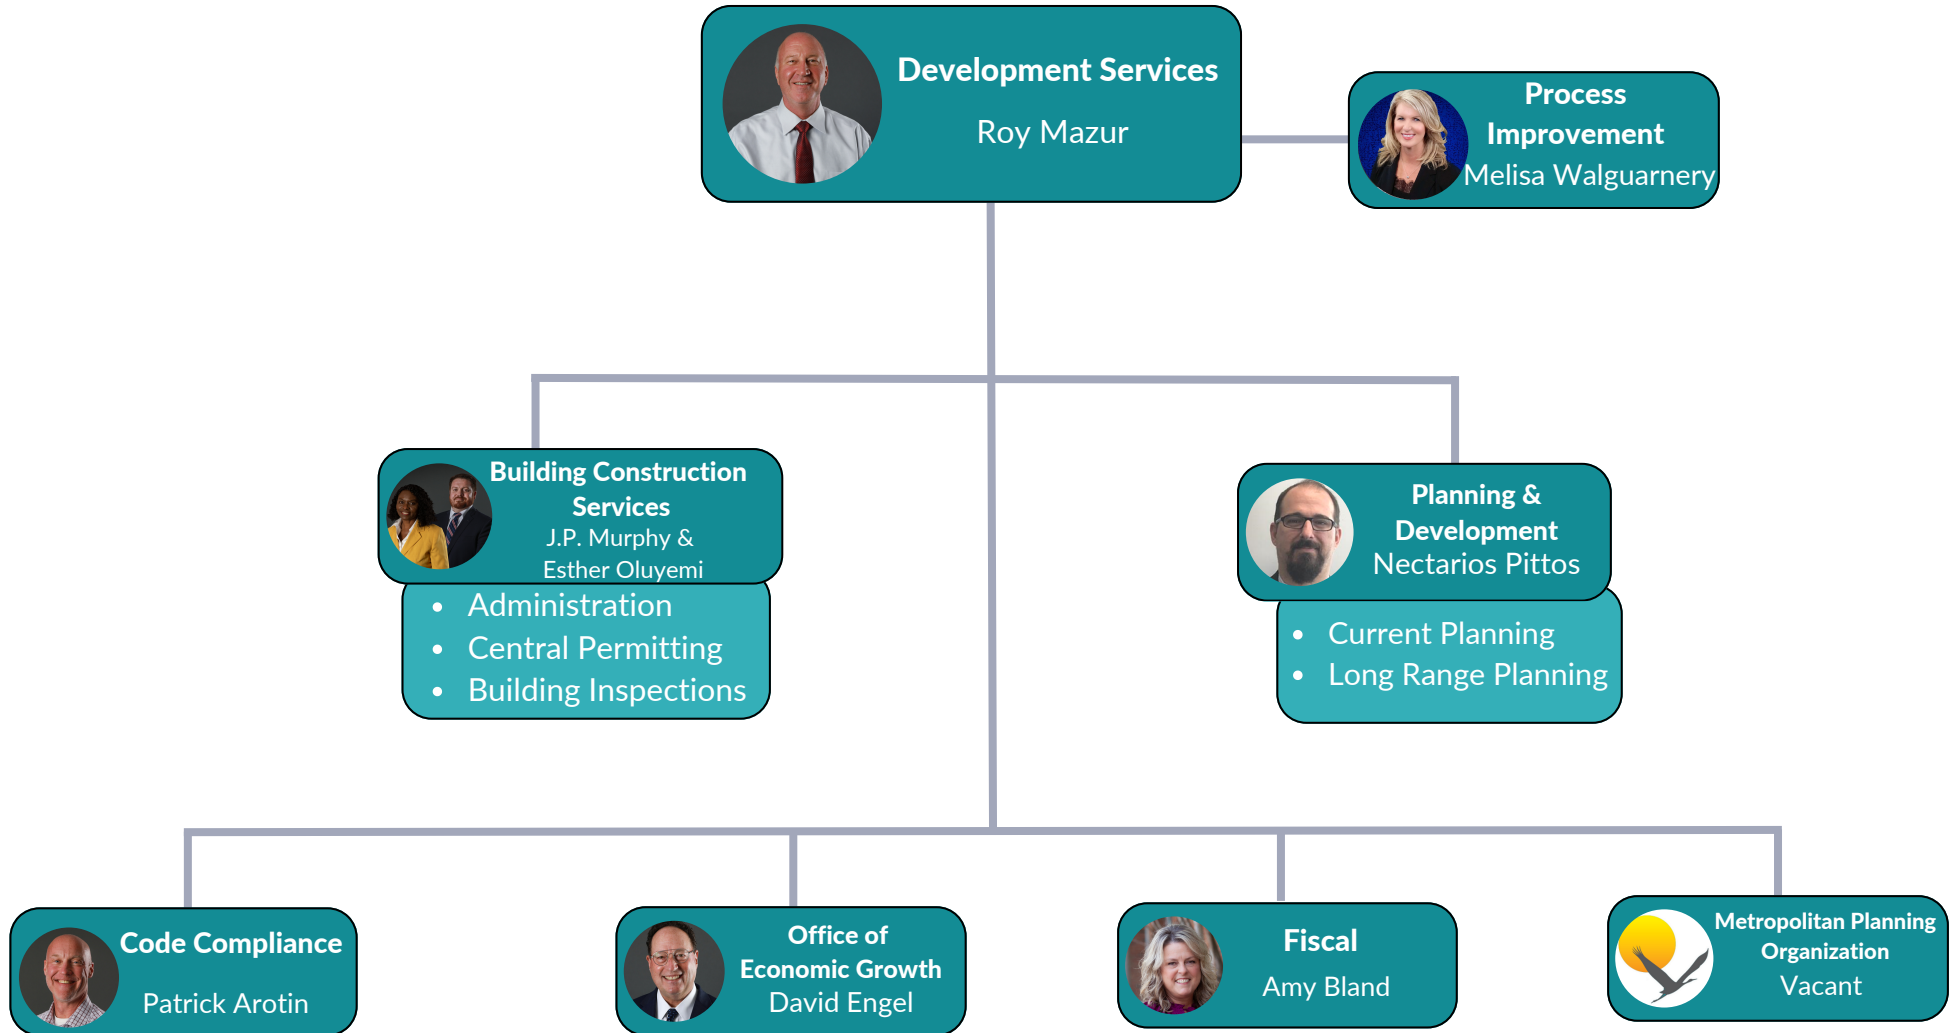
Development Services
Roy Mazur

Process Improvement
Melisa Walguarnery

Building Construction Services
J.P. Murphy & Esther Oluyemi

- Administration
- Central Permitting
- Building Inspections

Planning & Development
Nectarios Pittos

- Current Planning
- Long Range Planning

Code Compliance
Patrick Arotin

Office of Economic Growth
David Engel

Fiscal
Amy Bland

Metropolitan Planning Organization
Vacant